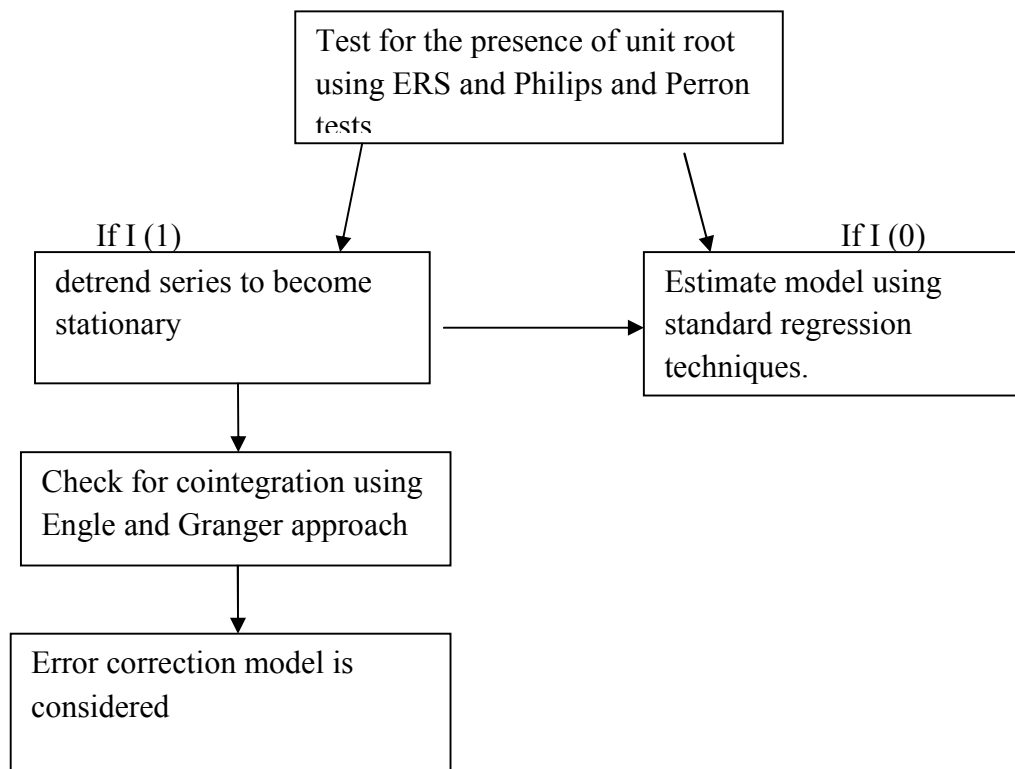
Test for the presence of unit root using ERS and Philips and Perron tests

If I (1)

detrend series to become stationary

If I (0)

Estimate model using standard regression techniques.

Check for cointegration using Engle and Granger approach

Error correction model is considered